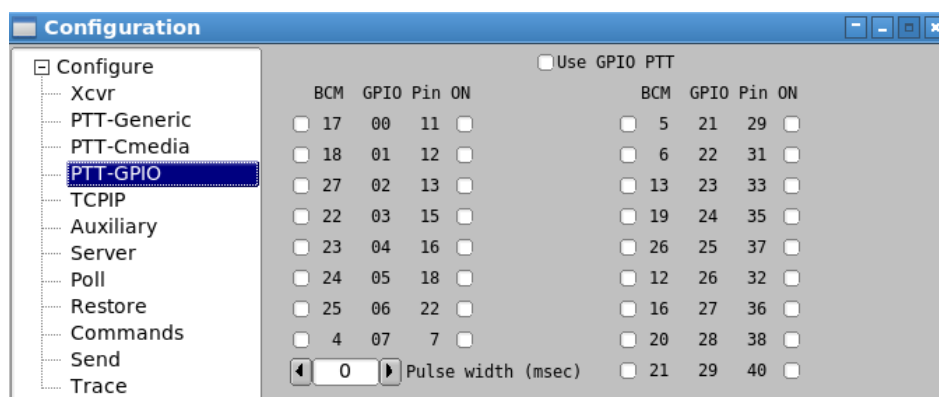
Configuration

Configure
Xcvr
PTT-Generic
PTT-Cmedia
PTT-GPIO
TCPIP
Auxiliary
Server
Poll
Restore
Commands
Send
Trace

Use GPIO PTT

| BCM | GPIO | Pin | ON |
|---|---|---|---|
| 17 | 00 | 11 | |
| 18 | 01 | 12 | |
| 27 | 02 | 13 | |
| 22 | 03 | 15 | |
| 23 | 04 | 16 | |
| 24 | 05 | 18 | |
| 25 | 06 | 22 | |
| 4 | 07 | 7 | |

0 Pulse width (msec)

| BCM | GPIO | Pin | ON |
|---|---|---|---|
| 5 | 21 | 29 | |
| 6 | 22 | 31 | |
| 13 | 23 | 33 | |
| 19 | 24 | 35 | |
| 26 | 25 | 37 | |
| 12 | 26 | 32 | |
| 16 | 27 | 36 | |
| 20 | 28 | 38 | |
| 21 | 29 | 40 | |